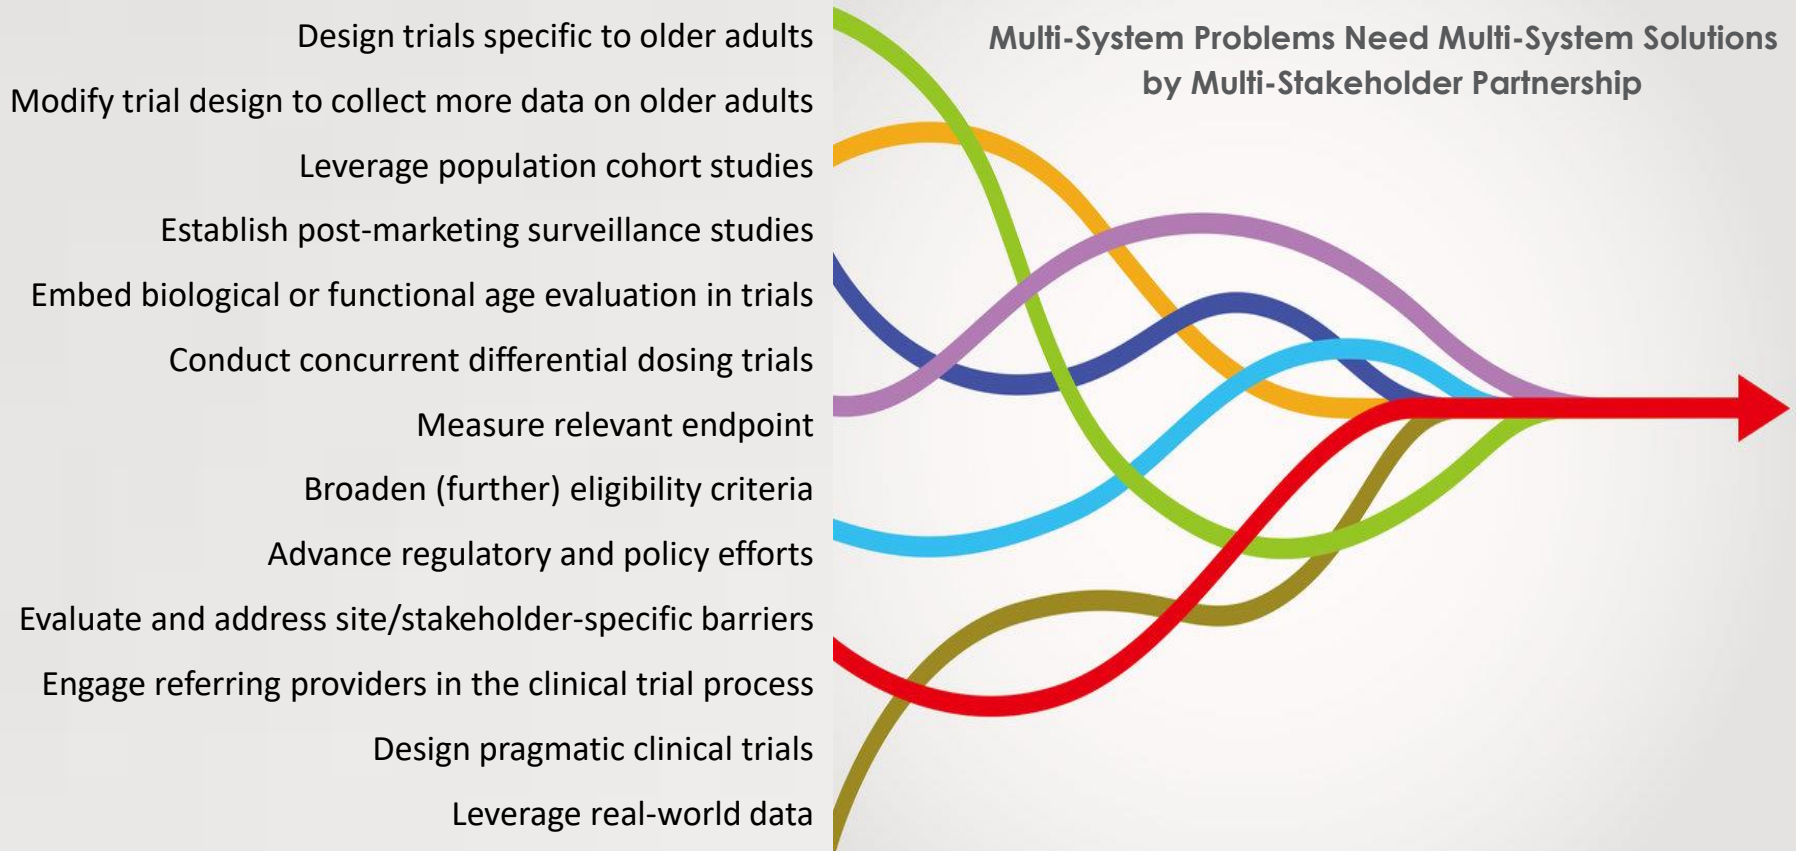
Design trials specific to older adults

Modify trial design to collect more data on older adults

Leverage population cohort studies

Establish post-marketing surveillance studies

Embed biological or functional age evaluation in trials

Conduct concurrent differential dosing trials

Measure relevant endpoint

Broaden (further) eligibility criteria

Advance regulatory and policy efforts

Evaluate and address site/stakeholder-specific barriers

Engage referring providers in the clinical trial process

Design pragmatic clinical trials

Leverage real-world data

Multi-System Problems Need Multi-System Solutions by Multi-Stakeholder Partnership